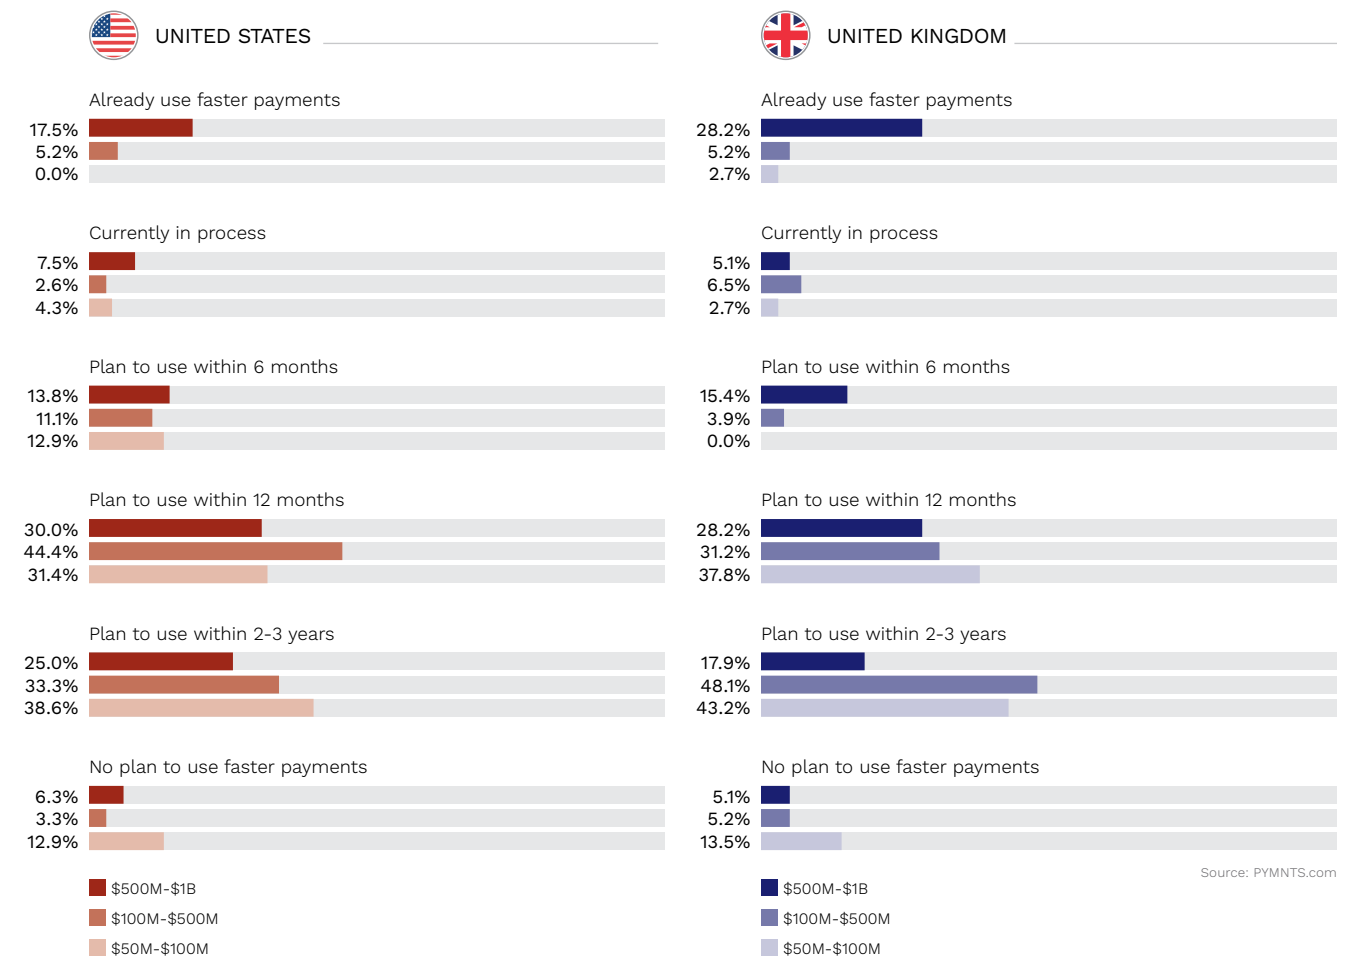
UNITED STATES

Already use faster payments
17.5%
5.2%
0.0%

Currently in process
7.5%
2.6%
4.3%

Plan to use within 6 months
13.8%
11.1%
12.9%

Plan to use within 12 months
30.0%
44.4%
31.4%

Plan to use within 2-3 years
25.0%
33.3%
38.6%

No plan to use faster payments
6.3%
3.3%
12.9%

$500M-$1B
$100M-$500M
$50M-$100M

UNITED KINGDOM

Already use faster payments
28.2%
5.2%
2.7%

Currently in process
5.1%
6.5%
2.7%

Plan to use within 6 months
15.4%
3.9%
0.0%

Plan to use within 12 months
28.2%
31.2%
37.8%

Plan to use within 2-3 years
17.9%
48.1%
43.2%

No plan to use faster payments
5.1%
5.2%
13.5%

Source: PYMNTS.com

$500M-$1B
$100M-$500M
$50M-$100M